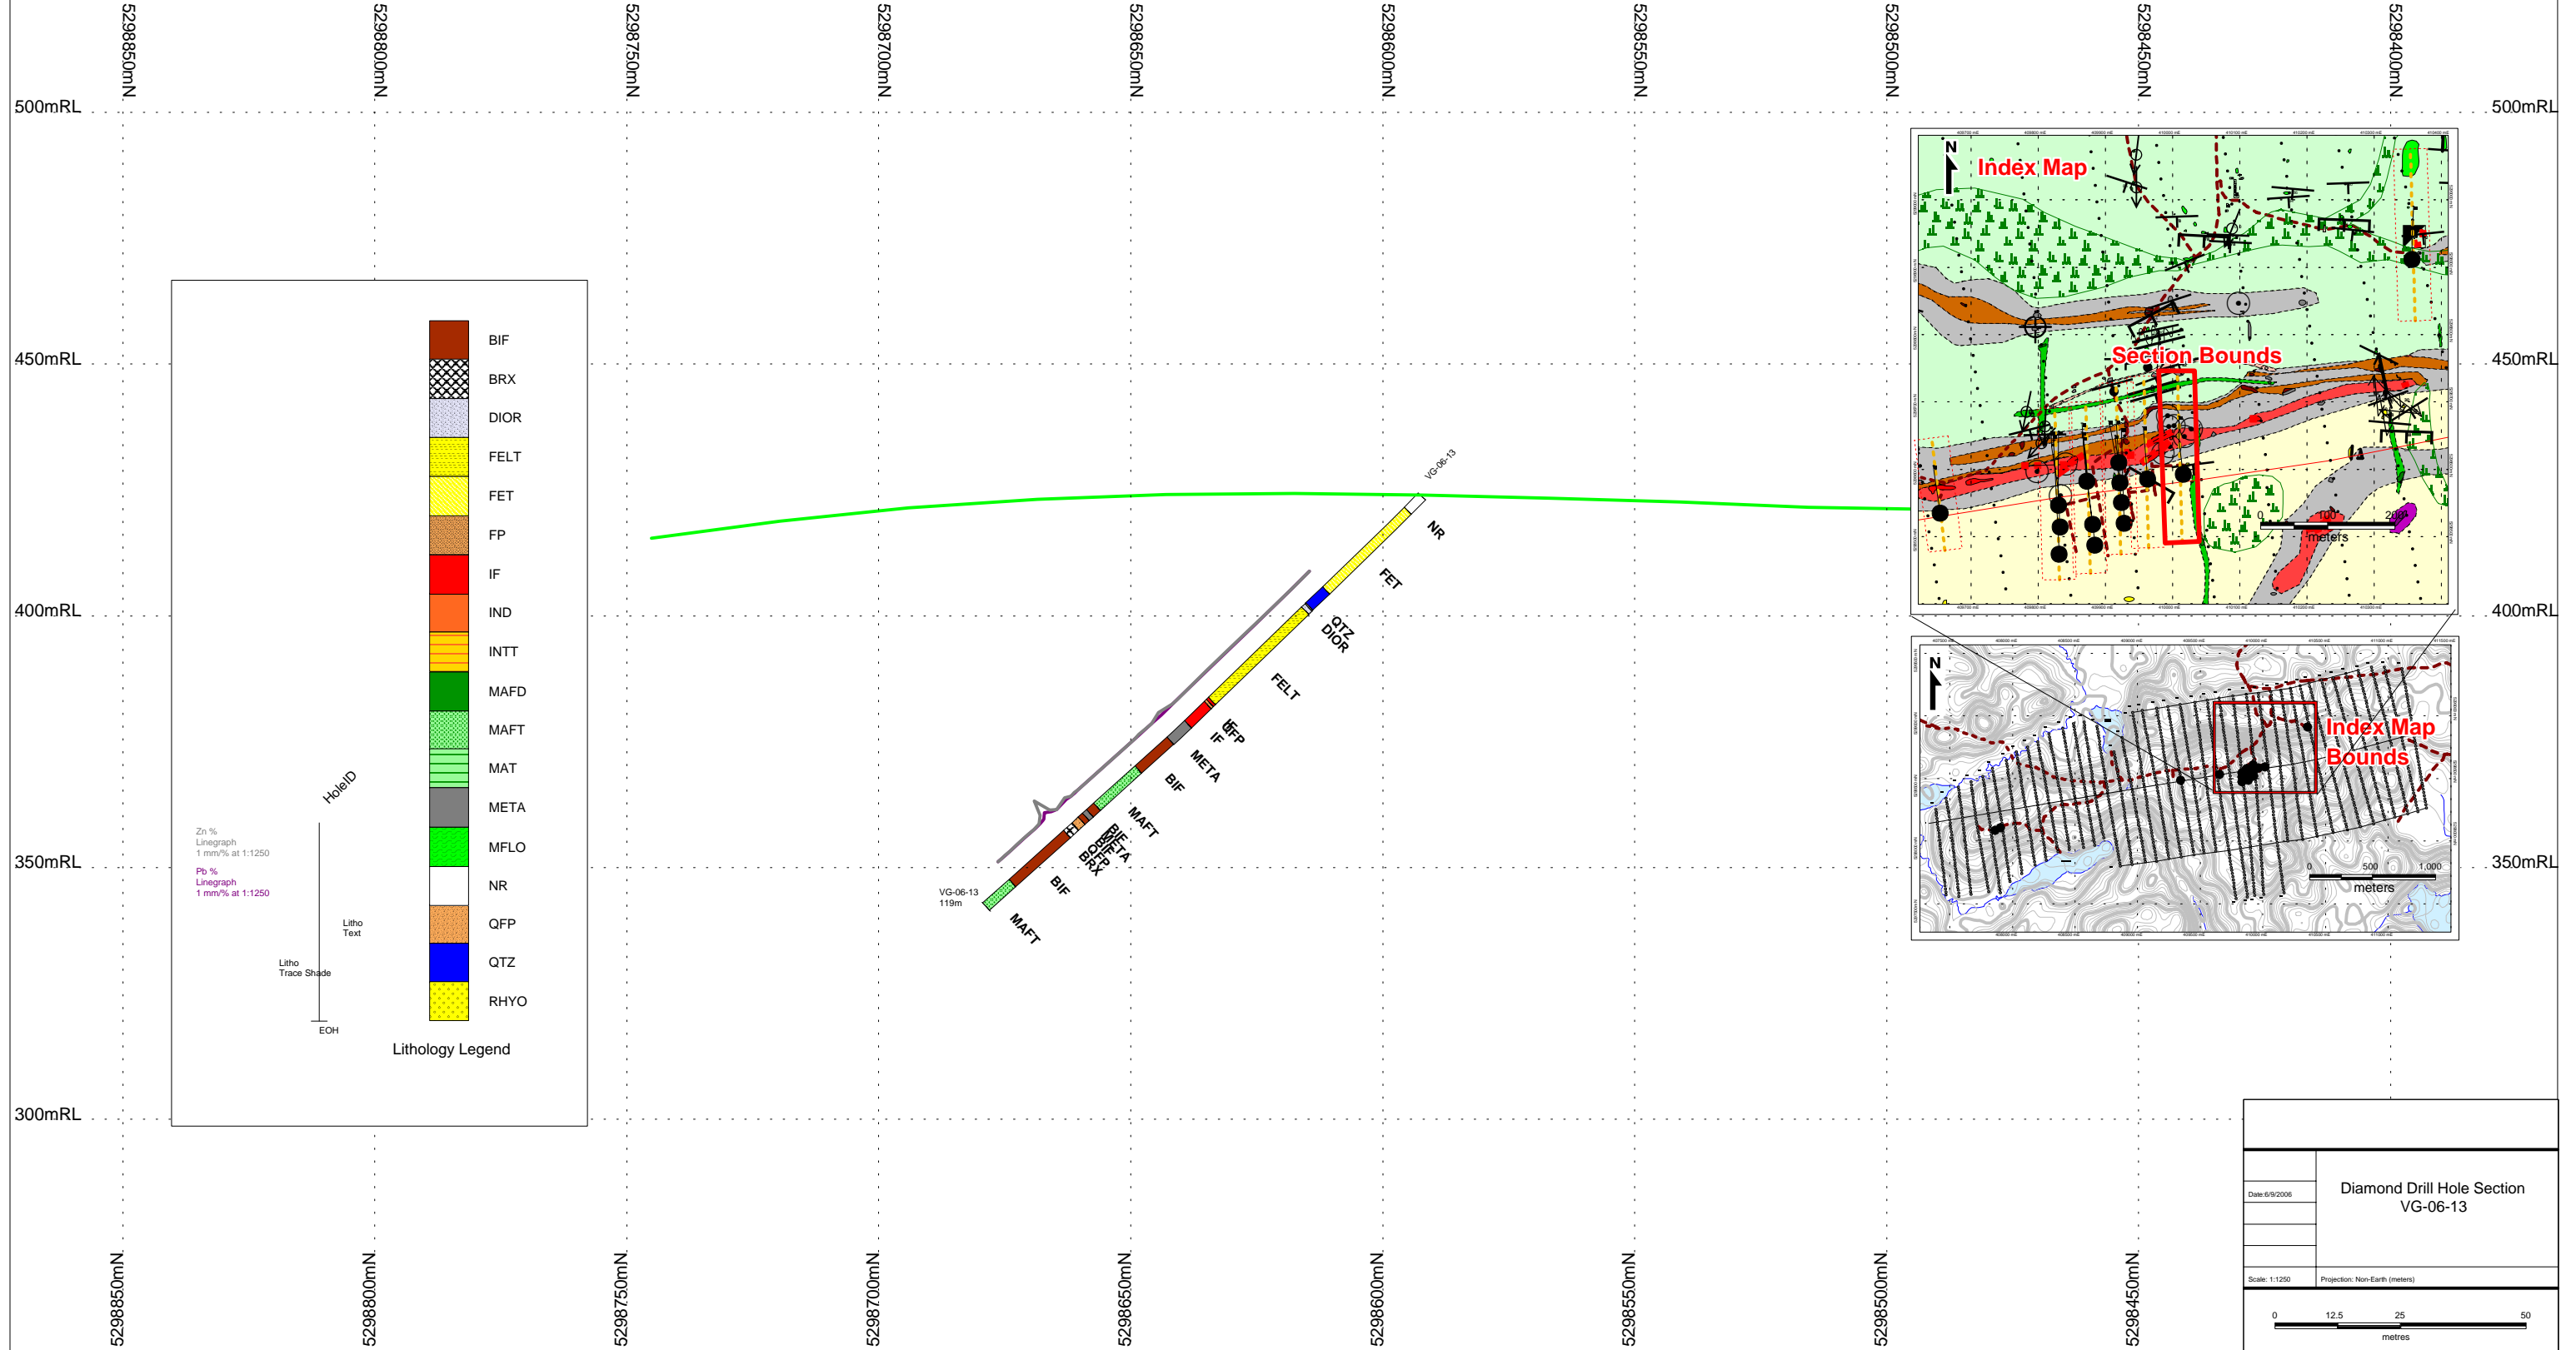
5298850mN 5298800mN 5298750mN 5298700mN 5298650mN 5298600mN 5298550mN 5298500mN 5298450mN 5298400mN

500mRL
500mRL
450mRL
450mRL
400mRL
400mRL
350mRL
350mRL
300mRL

BIF
BRX
DIOR
FELT
FET
FP
IF
IND
INTT
MAFD
MAFT
MAT
META
MFLO
NR
QFP
QTZ
RHYO

HoleID
Zn % Linegraph 1 mm/% at 1:1250
Pb % Linegraph 1 mm/% at 1:1250
Litho Text
Litho Trace Shade
EOH
Lithology Legend

VG-06-13
NR
FET
QTZ
DIOR
FELT
IF
QFP
IF
META
BIF
MAFT
META
BIF
QFP
BRX
BIF
MAFT
VG-06-13
119m

N
Index Map
Section Bounds
0 100 200
meters

N
Index Map
Bounds
0 500 1,000
meters

Date:6/9/2006
Diamond Drill Hole Section
VG-06-13
Scale: 1:1250
Projection: Non-Earth (meters)
0 12.5 25 50
metres

5298850mN 5298800mN 5298750mN 5298700mN 5298650mN 5298600mN 5298550mN 5298500mN 5298450mN